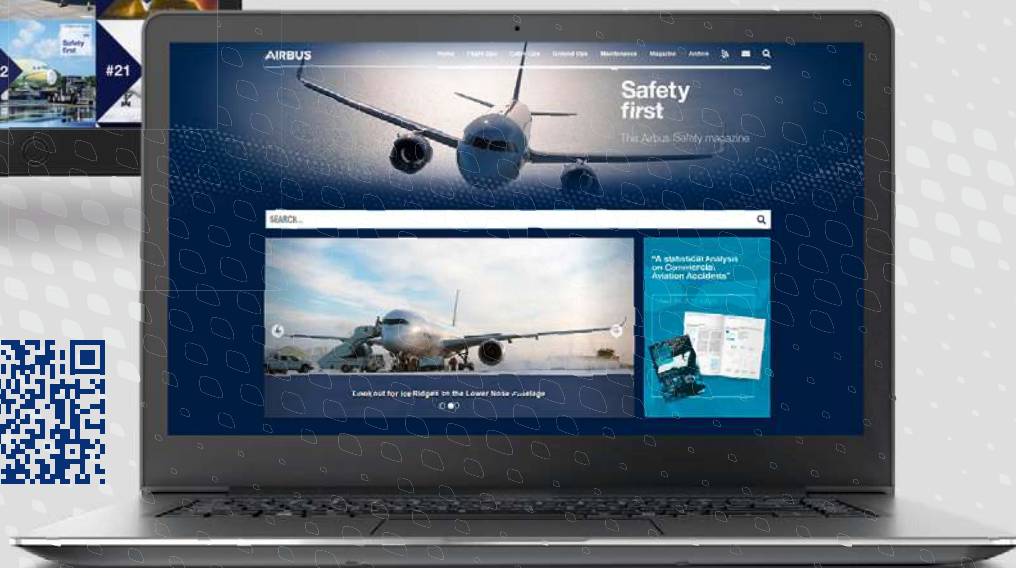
2

Safety first

#21

AIRBUS

Home Flight Ops Cabin Ops Ground Ops Maintenance Magazine Archive

Safety first

The Airbus Safety magazine

SEARCH...

"A statistical Analysis on Commercial Aviation Accidents"

Look out for Ice Ridges on the Lower Nose Fuselage